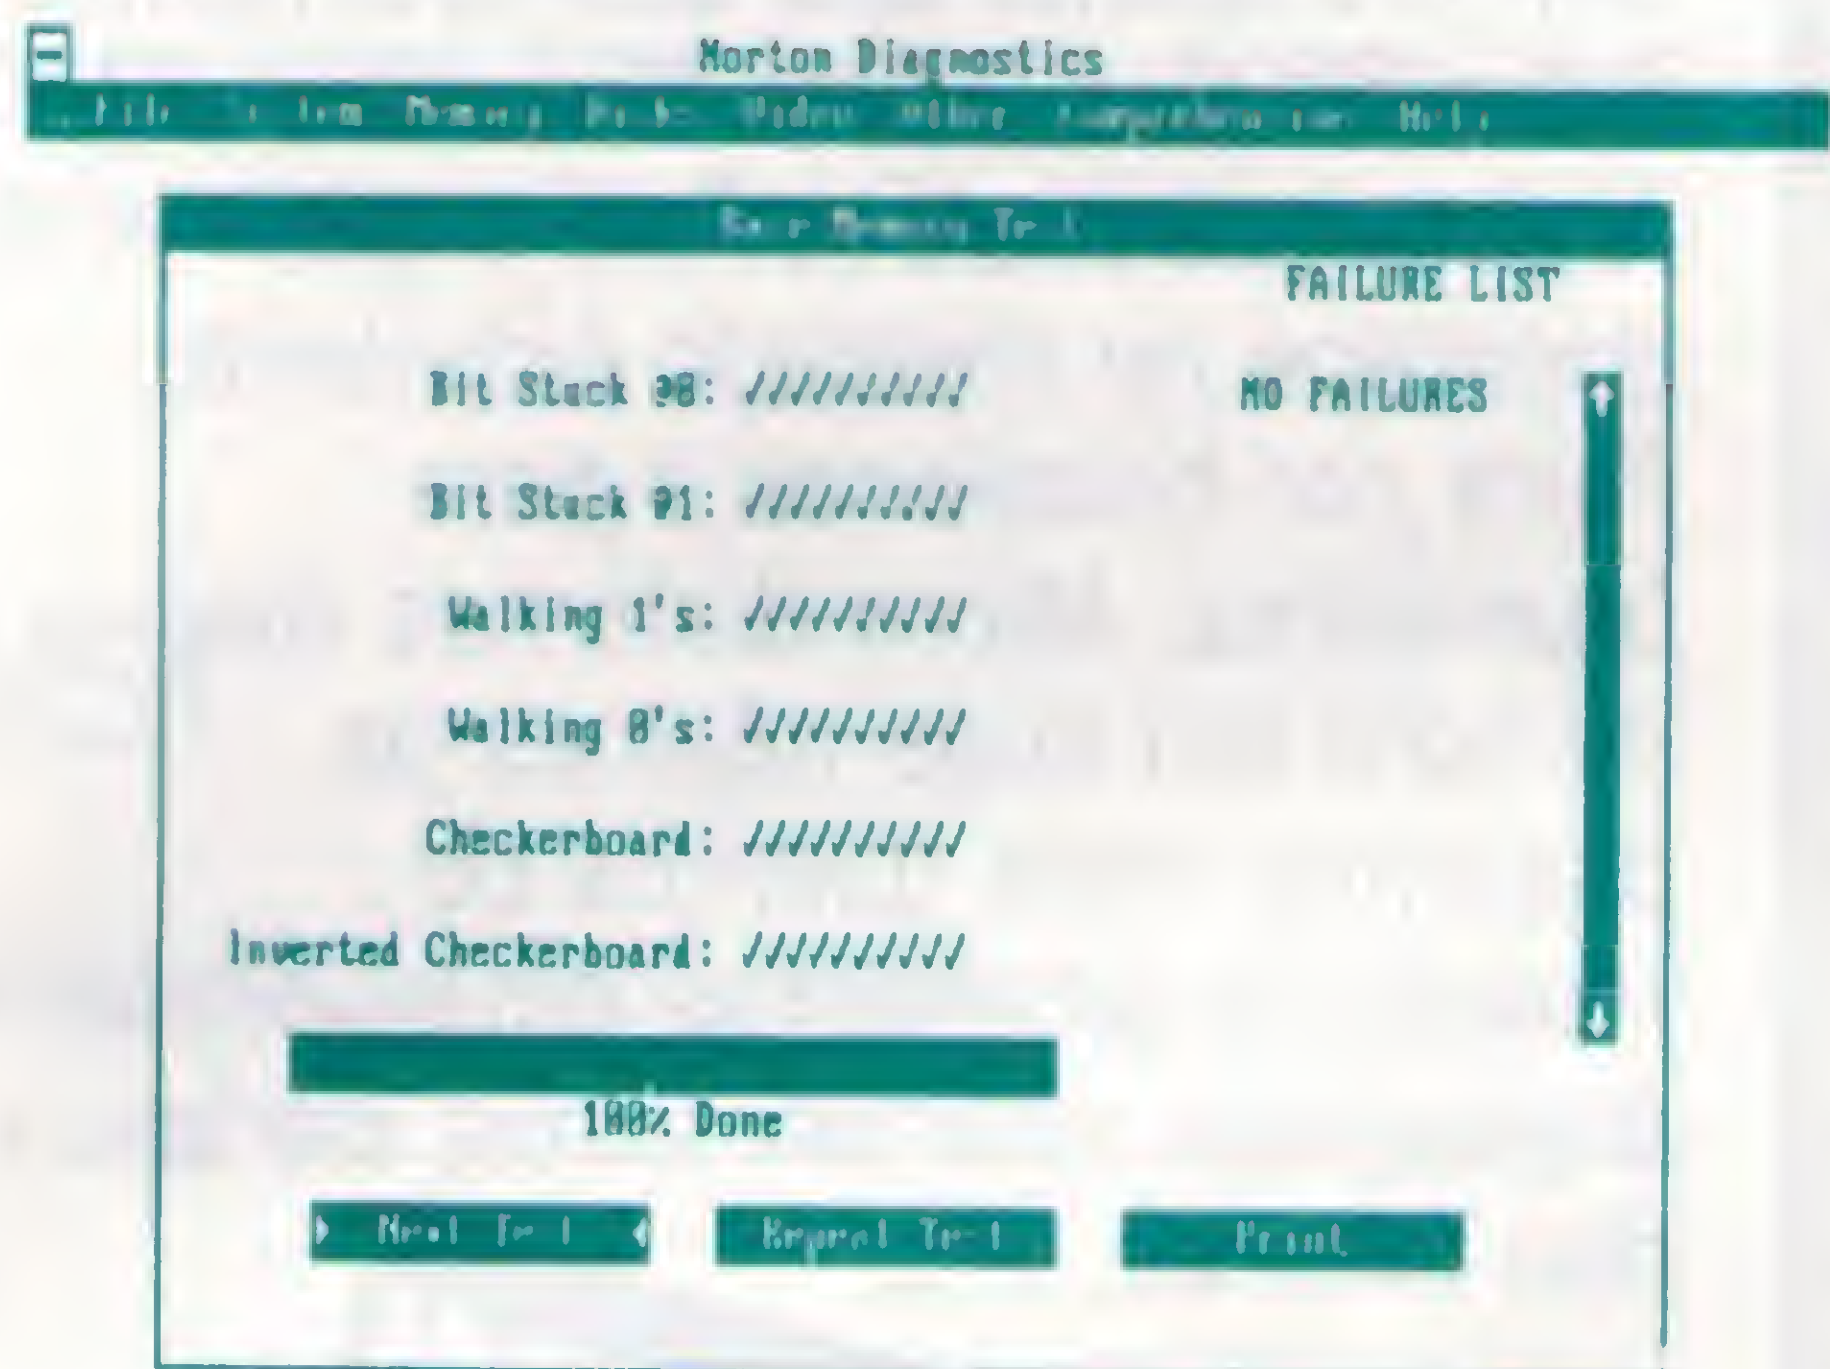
Norton Diagnostics

File System Memory Disks Video Other Comprehensive Help

Base Memory Test

FAILURE LIST

Bit Stuck 00: //////////

NO FAILURES

Bit Stuck 01: //////////

Walking 1's: //////////

Walking 0's: //////////

Checkerboard: //////////

Inverted Checkerboard: //////////

100% Done

Next Test

Repeat Test

Print